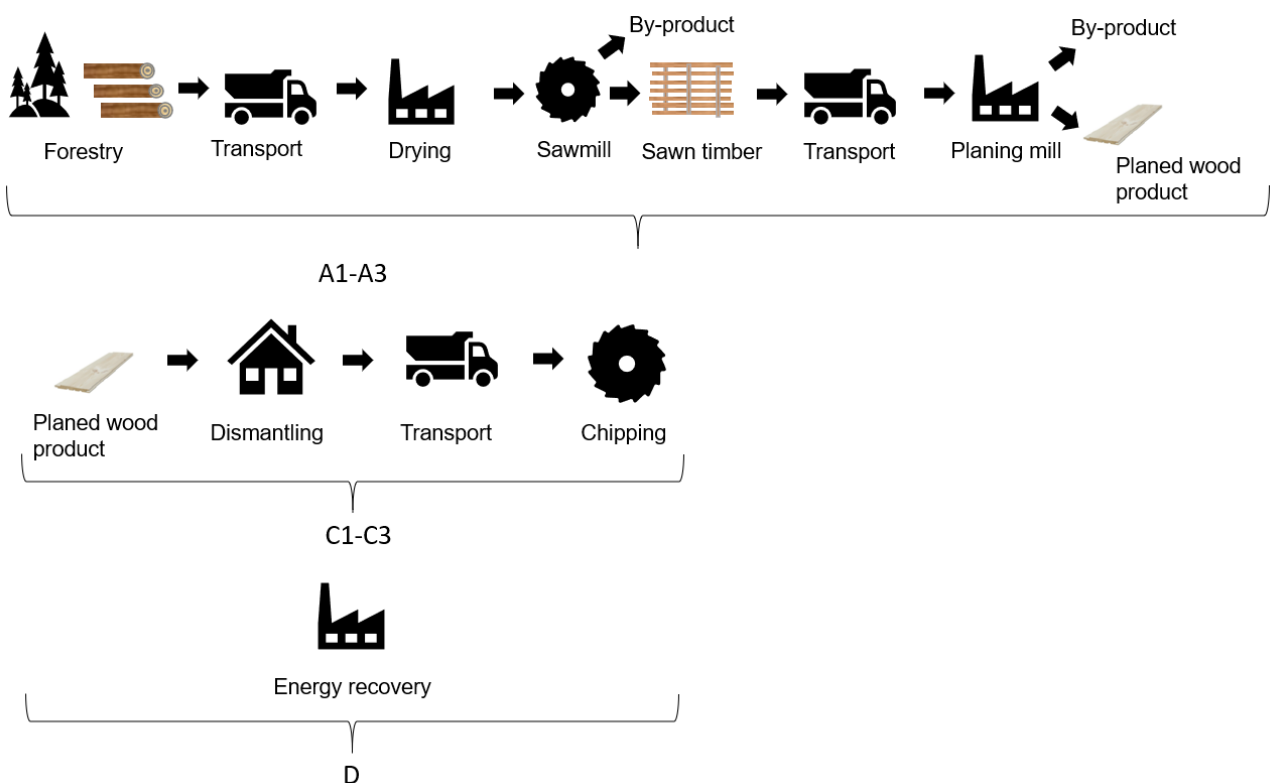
By-product

By-product

Forestry

Transport

Drying

Sawmill

Sawn timber

Transport

Planing mill

Planed wood product

A1-A3

Planed wood product

Dismantling

Transport

Chipping

C1-C3

Energy recovery

D